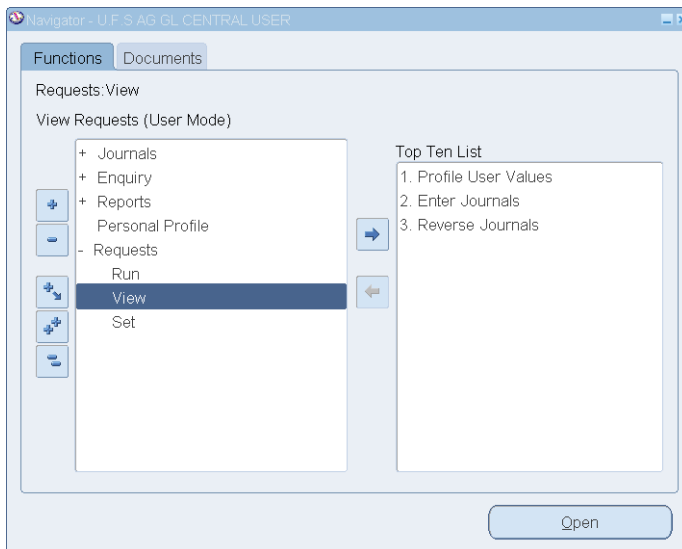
Navigator - U.F S AG GL CENTRAL USER

Functions Documents

Requests:View

View Requests (User Mode)

+ Journals
+ Enquiry
+ Reports
Personal Profile
- Requests
Run
View
Set

Top Ten List
1. Profile User Values
2. Enter Journals
3. Reverse Journals

Open